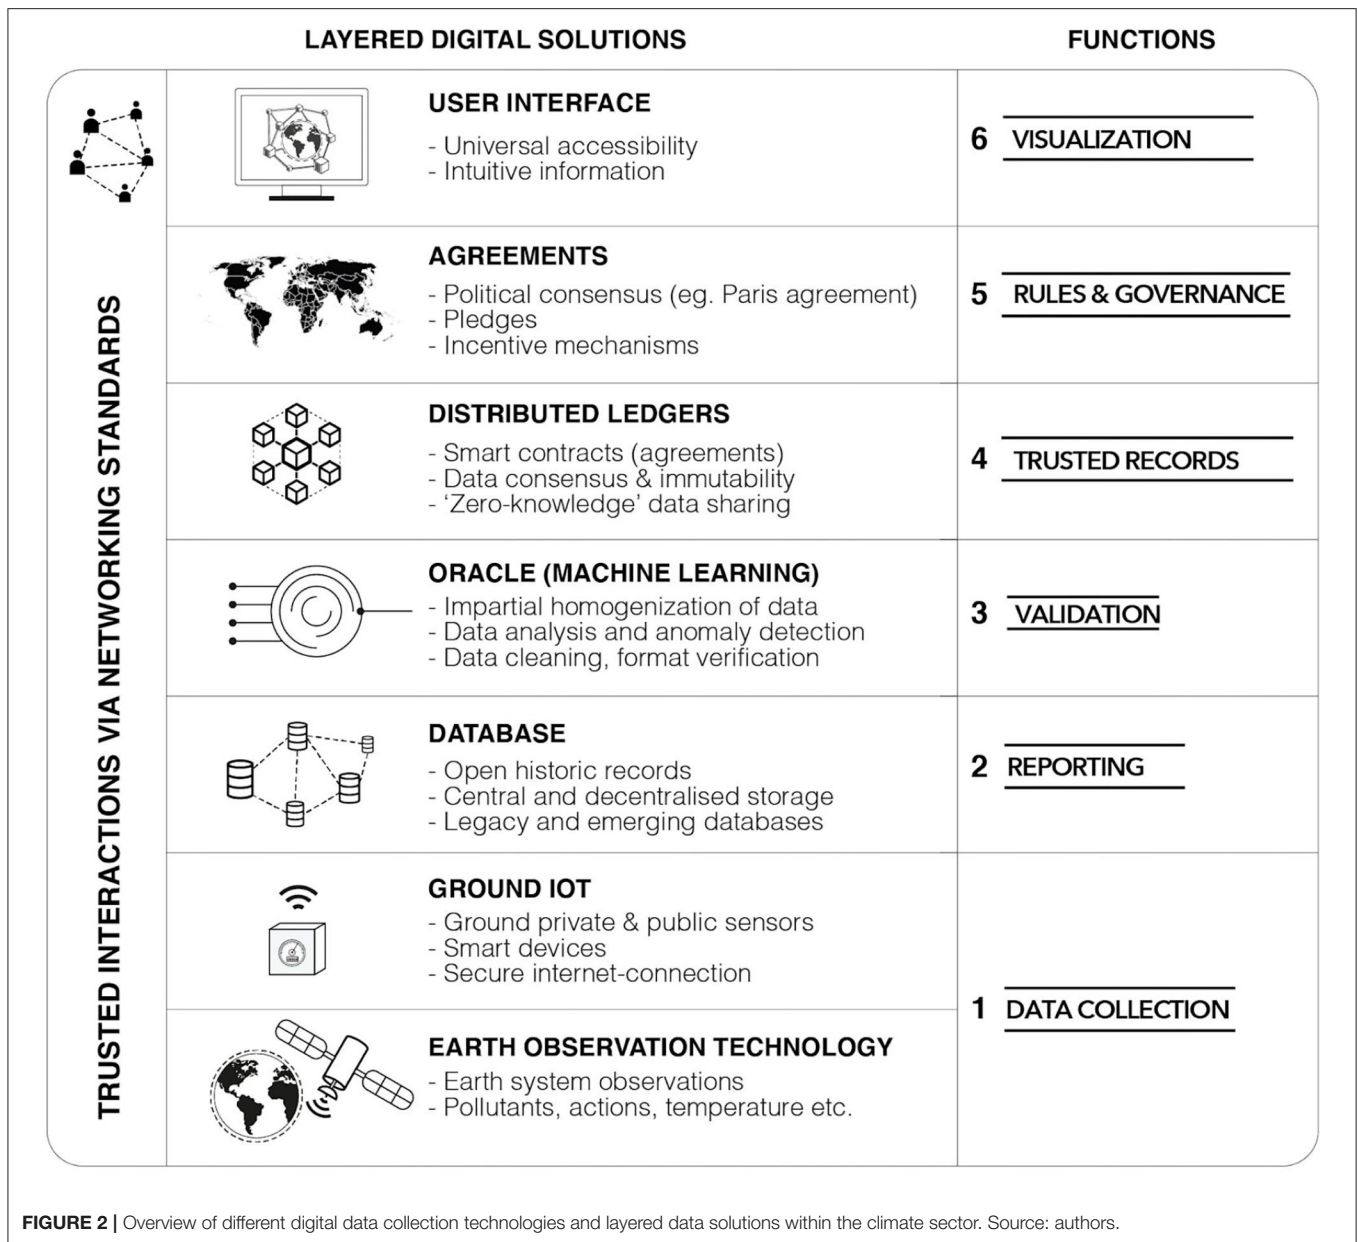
LAYERED DIGITAL SOLUTIONS

FUNCTIONS

TRUSTED INTERACTIONS VIA NETWORKING STANDARDS

USER INTERFACE
- Universal accessibility
- Intuitive information

6 VISUALIZATION

AGREEMENTS
- Political consensus (eg. Paris agreement)
- Pledges
- Incentive mechanisms

5 RULES & GOVERNANCE

DISTRIBUTED LEDGERS
- Smart contracts (agreements)
- Data consensus & immutability
- 'Zero-knowledge' data sharing

4 TRUSTED RECORDS

ORACLE (MACHINE LEARNING)
- Impartial homogenization of data
- Data analysis and anomaly detection
- Data cleaning, format verification

3 VALIDATION

DATABASE
- Open historic records
- Central and decentralised storage
- Legacy and emerging databases

2 REPORTING

GROUND IOT
- Ground private & public sensors
- Smart devices
- Secure internet-connection

EARTH OBSERVATION TECHNOLOGY
- Earth system observations
- Pollutants, actions, temperature etc.

1 DATA COLLECTION

FIGURE 2 | Overview of different digital data collection technologies and layered data solutions within the climate sector. Source: authors.